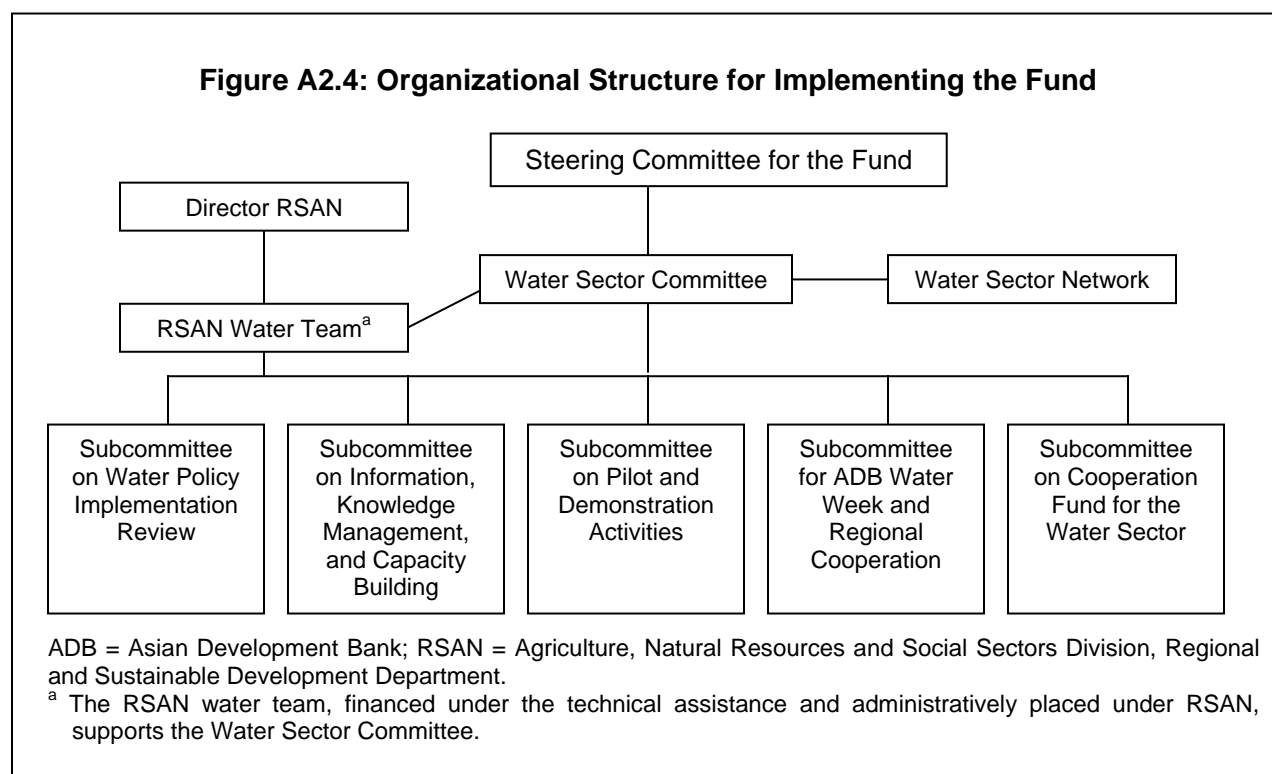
Figure A2.4: Organizational Structure for Implementing the Fund

Steering Committee for the Fund

Director RSAN

Water Sector Committee

Water Sector Network

RSAN Water Team$^a$

Subcommittee on Water Policy Implementation Review

Subcommittee on Information, Knowledge Management, and Capacity Building

Subcommittee on Pilot and Demonstration Activities

Subcommittee for ADB Water Week and Regional Cooperation

Subcommittee on Cooperation Fund for the Water Sector

ADB = Asian Development Bank; RSAN = Agriculture, Natural Resources and Social Sectors Division, Regional and Sustainable Development Department.
$^a$ The RSAN water team, financed under the technical assistance and administratively placed under RSAN, supports the Water Sector Committee.